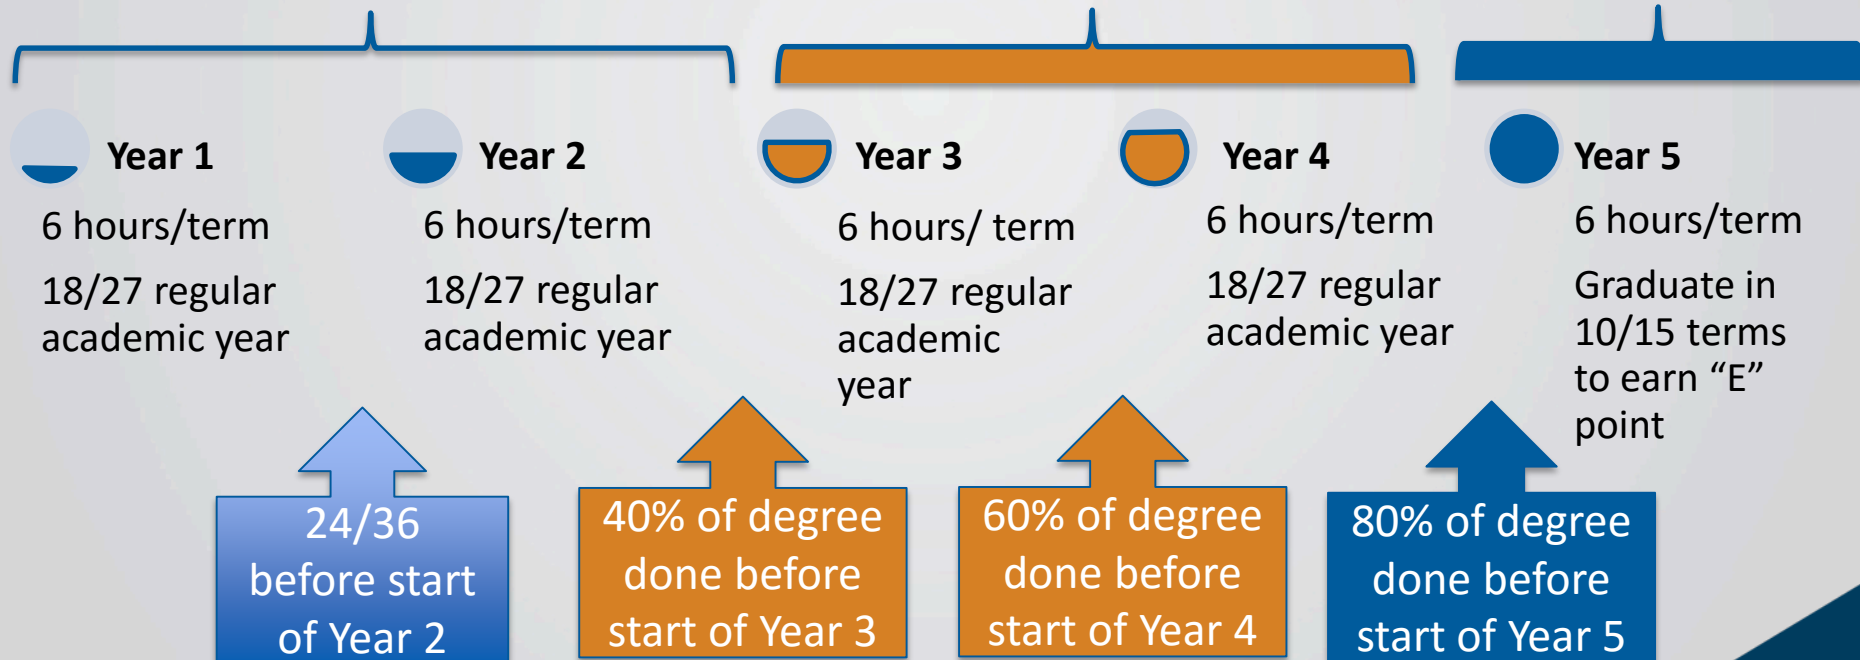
Year 1

6 hours/term

18/27 regular academic year

Year 2

6 hours/term

18/27 regular academic year

Year 3

6 hours/ term

18/27 regular academic year

Year 4

6 hours/term

18/27 regular academic year

Year 5

6 hours/term

Graduate in 10/15 terms to earn “E” point

24/36 before start of Year 2

40% of degree done before start of Year 3

60% of degree done before start of Year 4

80% of degree done before start of Year 5